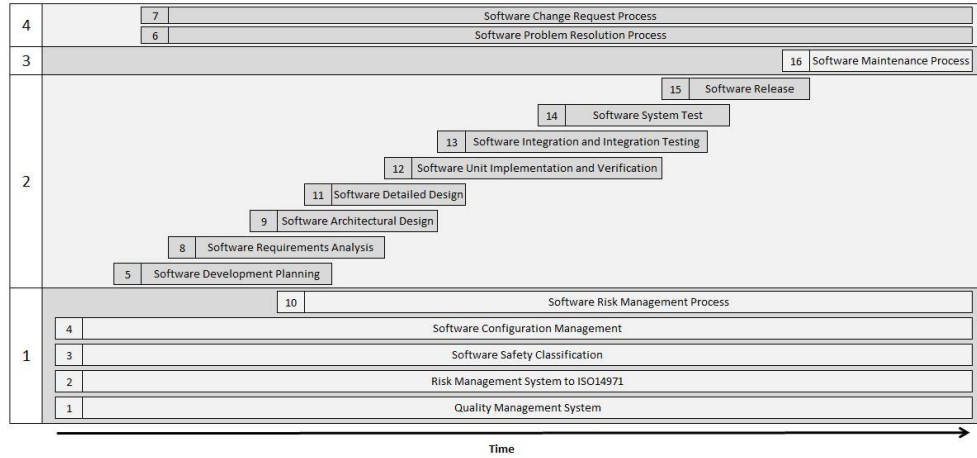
4
7 Software Change Request Process
6 Software Problem Resolution Process

3
16 Software Maintenance Process

2
15 Software Release
14 Software System Test
13 Software Integration and Integration Testing
12 Software Unit Implementation and Verification
11 Software Detailed Design
9 Software Architectural Design
8 Software Requirements Analysis
5 Software Development Planning

1
10 Software Risk Management Process
4 Software Configuration Management
3 Software Safety Classification
2 Risk Management System to ISO14971
1 Quality Management System

Time